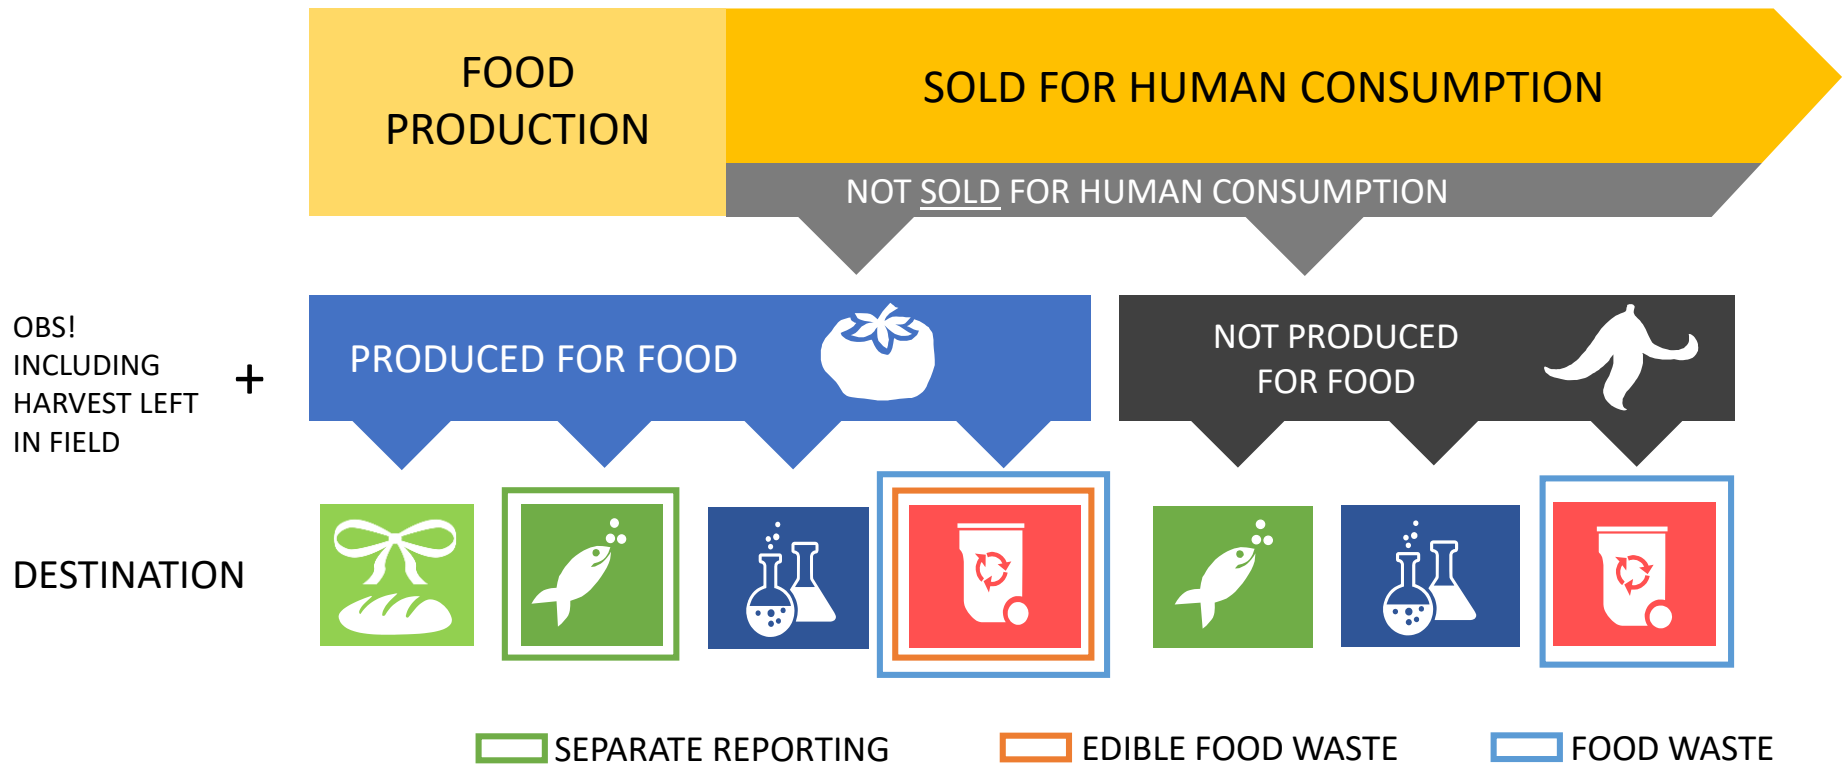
FOOD PRODUCTION

SOLD FOR HUMAN CONSUMPTION

NOT SOLD FOR HUMAN CONSUMPTION

OBS! INCLUDING HARVEST LEFT IN FIELD

+

PRODUCED FOR FOOD

NOT PRODUCED FOR FOOD

DESTINATION

SEPARATE REPORTING

EDIBLE FOOD WASTE

FOOD WASTE